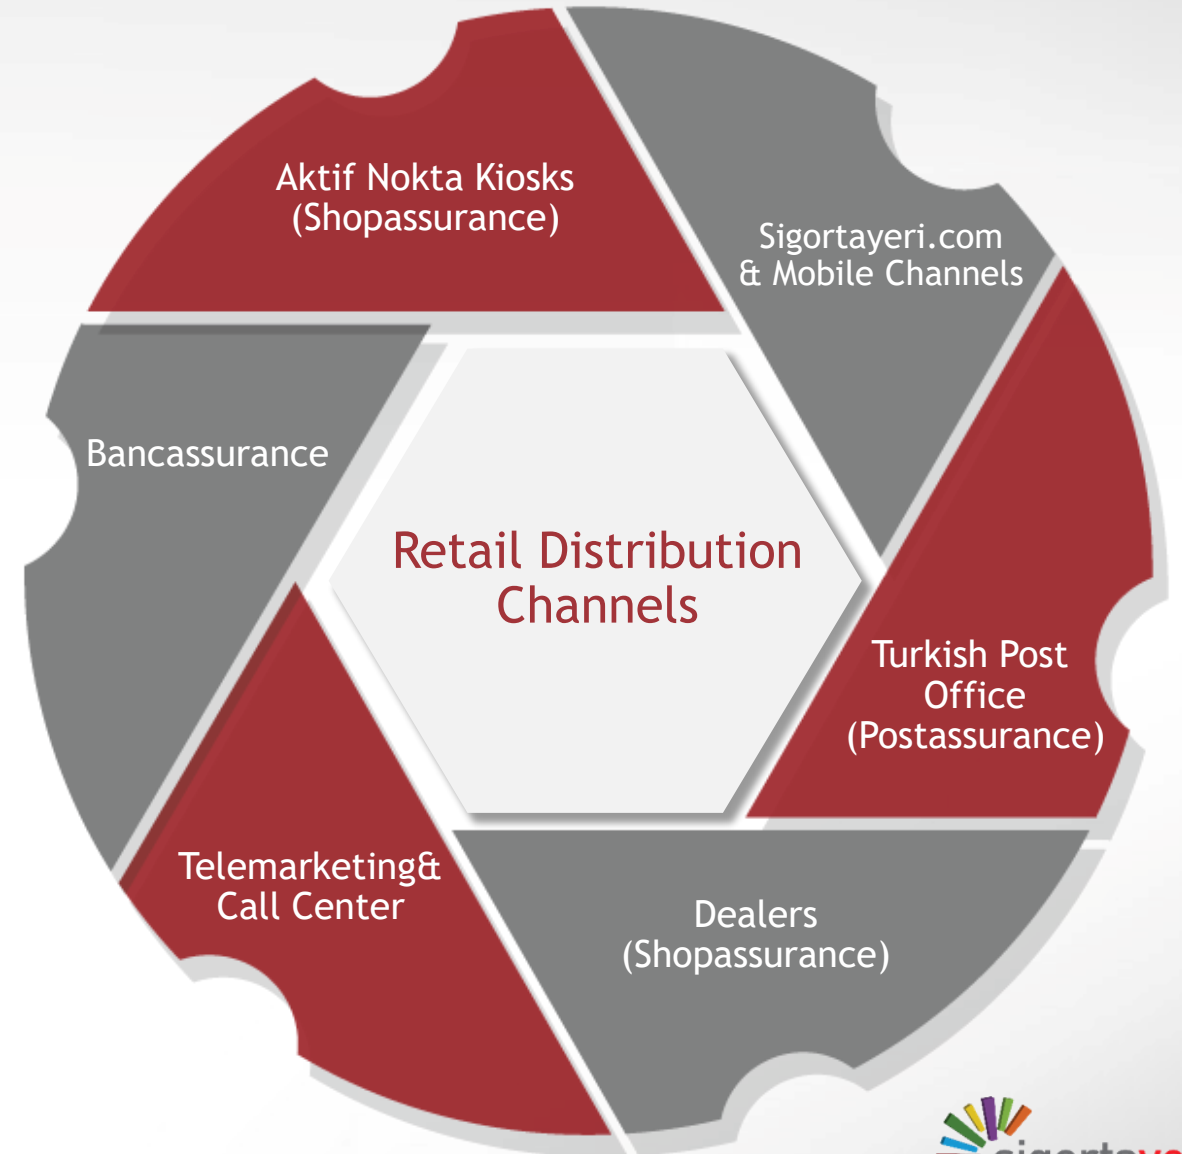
Aktif Nokta Kiosks (Shopassurance)

Sigortayeri.com & Mobile Channels

Bancassurance

Retail Distribution Channels

Turkish Post Office (Postassurance)

Telemarketing& Call Center

Dealers (Shopassurance)

sigortaye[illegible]